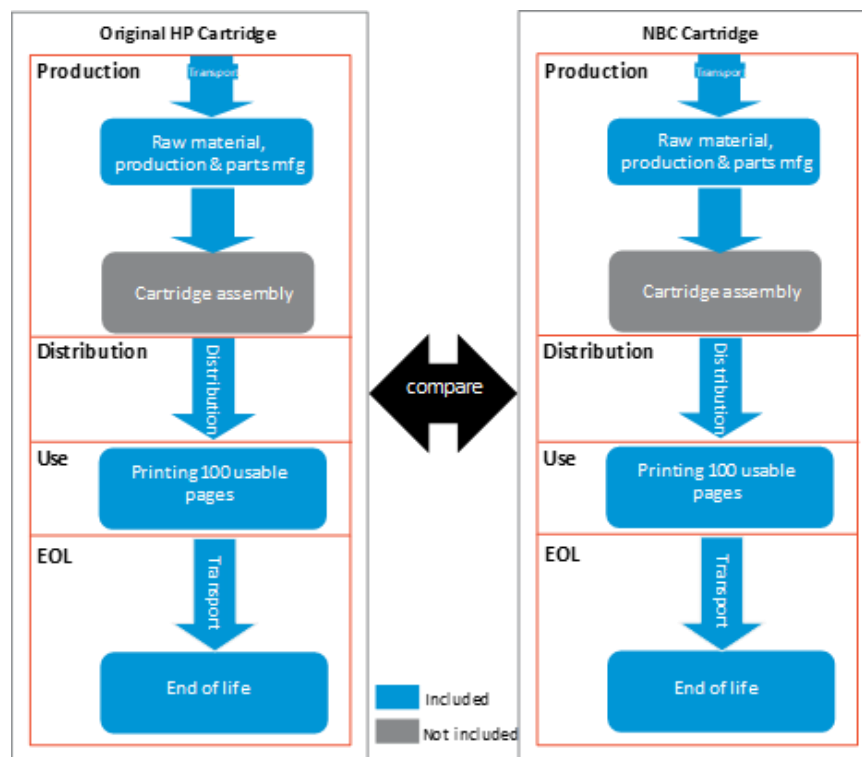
Original HP Cartridge

Production

Transport

Raw material, production & parts mfg

Cartridge assembly

Distribution

Distribution

Use

Printing 100 usable pages

EOL

Transport

End of life

compare

NBC Cartridge

Production

Transport

Raw material, production & parts mfg

Cartridge assembly

Distribution

Distribution

Use

Printing 100 usable pages

EOL

Transport

End of life

Included

Not included